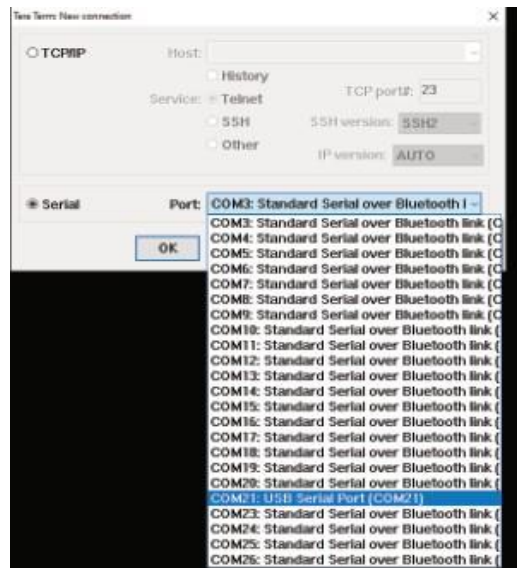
Tera Term: New connection

×

TCP/IP Host:

History

Service: Telnet TCP port#: 23

SSH SSH version: SSH2

Other IP version: AUTO

Serial Port: COM3: Standard Serial over Bluetooth l

OK

COM3: Standard Serial over Bluetooth link (C
COM4: Standard Serial over Bluetooth link (C
COM5: Standard Serial over Bluetooth link (C
COM6: Standard Serial over Bluetooth link (C
COM7: Standard Serial over Bluetooth link (C
COM8: Standard Serial over Bluetooth link (C
COM9: Standard Serial over Bluetooth link (C
COM10: Standard Serial over Bluetooth link (
COM11: Standard Serial over Bluetooth link (
COM12: Standard Serial over Bluetooth link (
COM13: Standard Serial over Bluetooth link (
COM14: Standard Serial over Bluetooth link (
COM15: Standard Serial over Bluetooth link (
COM16: Standard Serial over Bluetooth link (
COM17: Standard Serial over Bluetooth link (
COM18: Standard Serial over Bluetooth link (
COM19: Standard Serial over Bluetooth link (
COM20: Standard Serial over Bluetooth link (
COM21: USB Serial Port (COM21)
COM23: Standard Serial over Bluetooth link (
COM24: Standard Serial over Bluetooth link (
COM25: Standard Serial over Bluetooth link (
COM26: Standard Serial over Bluetooth link (